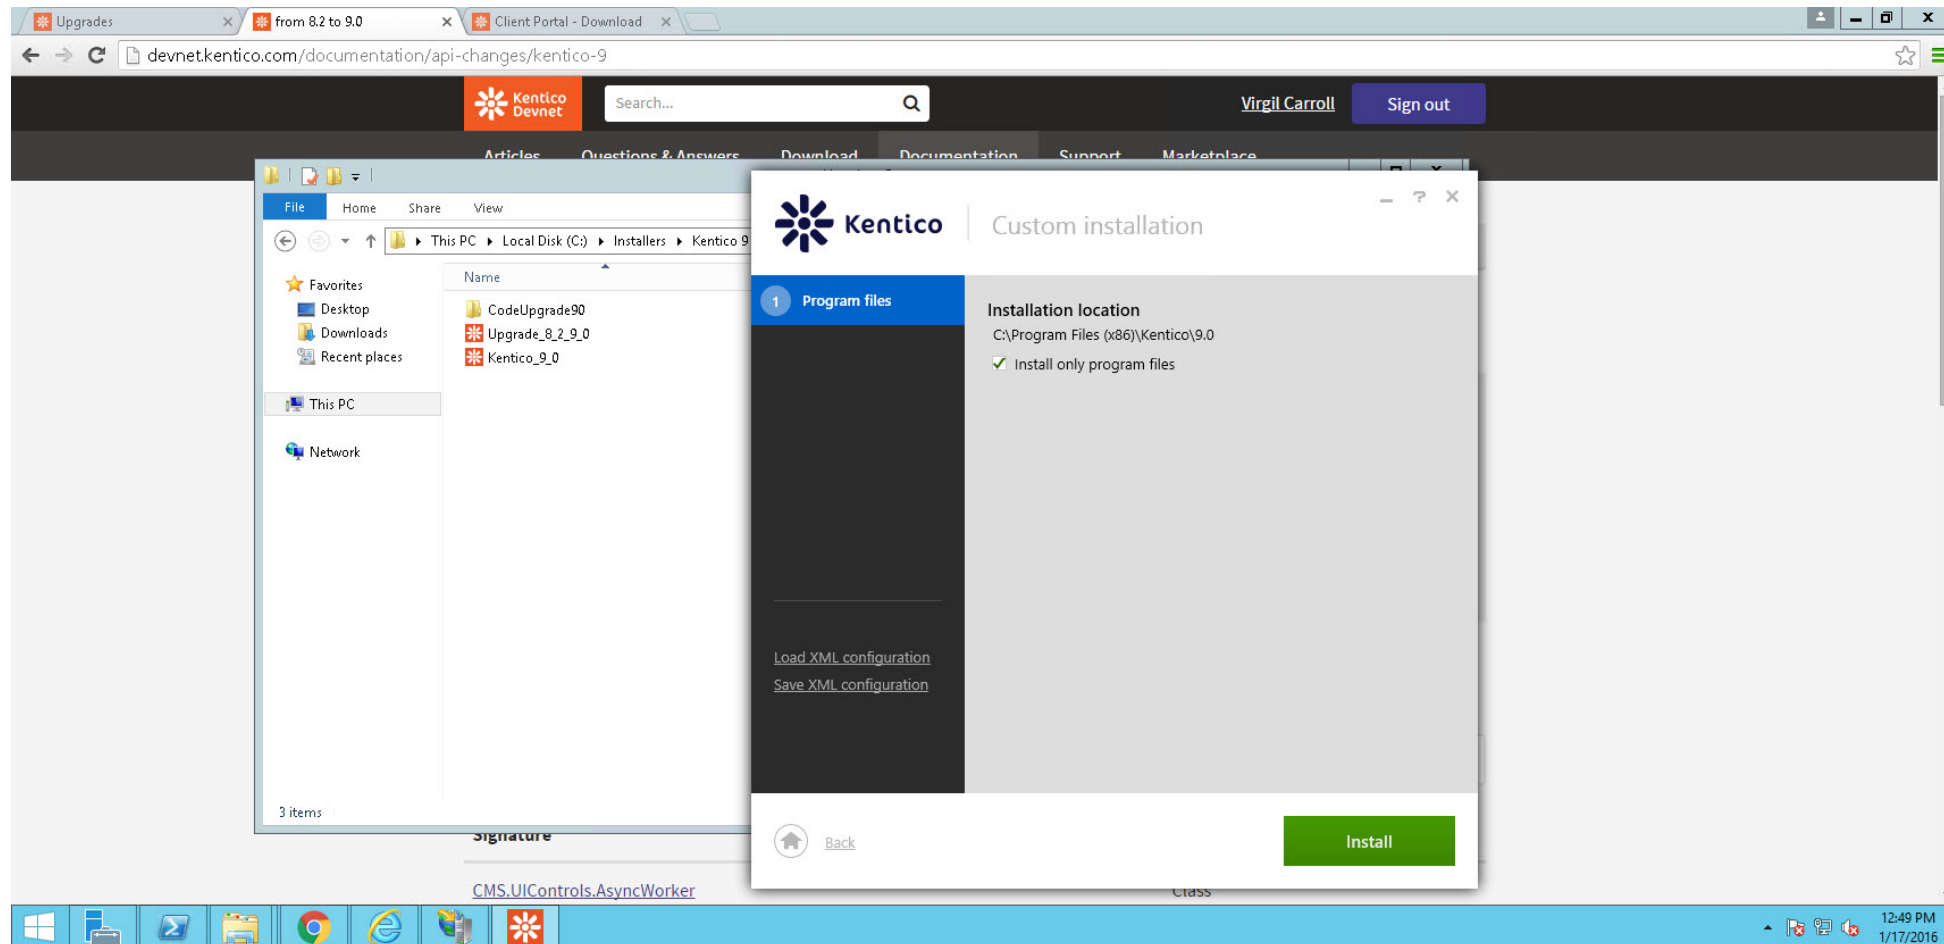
Upgrades
from 8.2 to 9.0
Client Portal - Download

devnet.kentico.com/documentation/api-changes/kentico-9

Kentico Devnet
Search...
Virgil Carroll
Sign out

Articles Questions & Answers Download Documentation Support Marketplace

File Home Share View

This PC ▸ Local Disk (C:) ▸ Installers ▸ Kentico 9

Favorites
Desktop
Downloads
Recent places
This PC
Network

Name
CodeUpgrade90
Upgrade_8_2_9_0
Kentico_9_0

3 items

Kentico | Custom installation

1 Program files

Installation location
C:\Program Files (x86)\Kentico\9.0
Install only program files

Load XML configuration
Save XML configuration

Back
Install

Signature
CMS.UIControls.AsyncWorker
Class

12:49 PM
1/17/2016